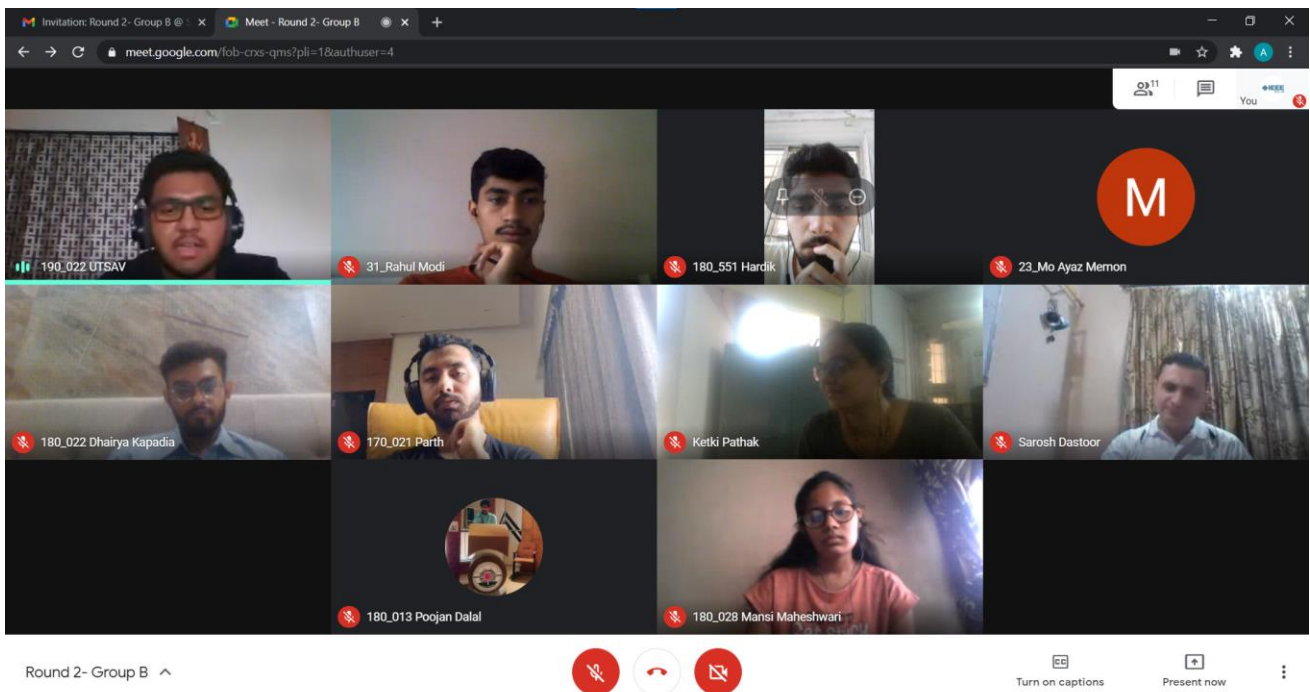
Invitation: Round 2- Group B @ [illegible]
Meet - Round 2- Group B
meet.google.com/fob-crxs-qms?pli=1&authuser=4
A
11
You
190_022 UTSAV
31_Rahul Modi
180_551 Hardik
M
23_Mo Ayaz Memon
180_022 Dhairya Kapadia
170_021 Parth
Ketki Pathak
Sarosh Dastoor
180_013 Poojan Dalal
180_028 Mansi Maheshwari
Round 2- Group B
CC
Turn on captions
Present now